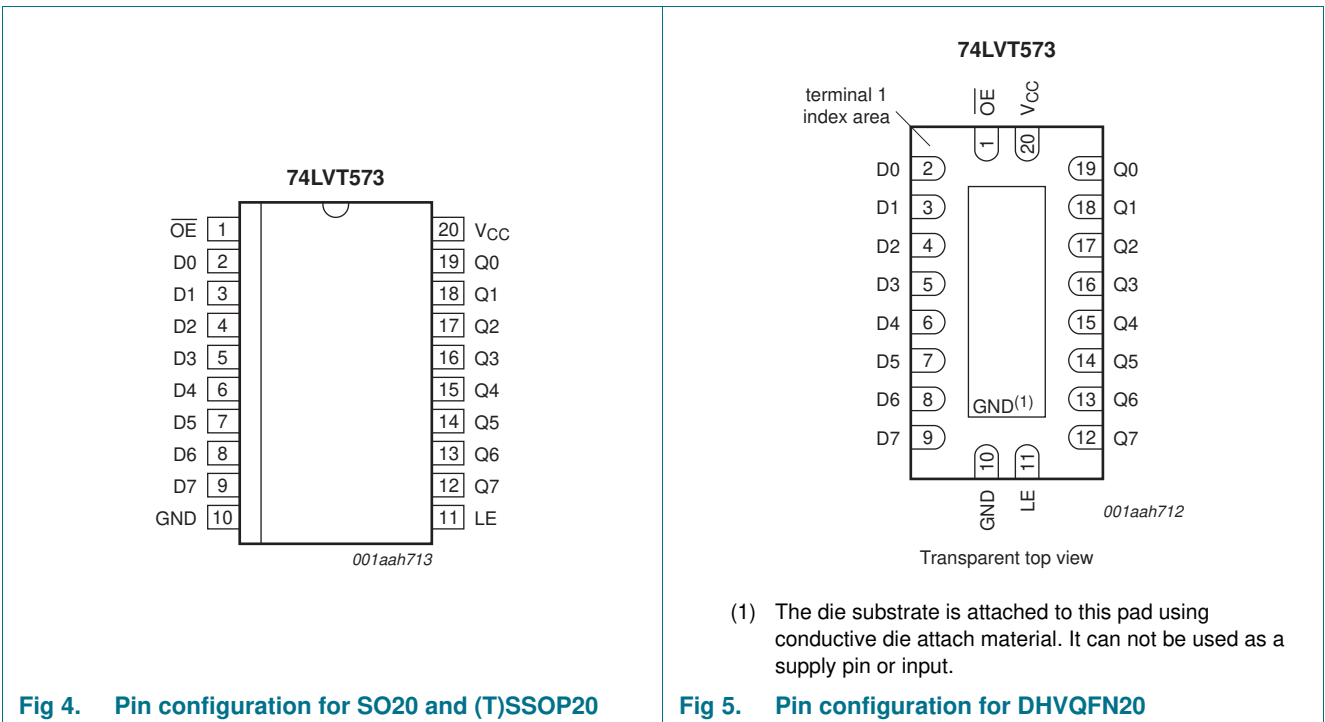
74LVT573

$\overline{OE}$ 1
D0 2
D1 3
D2 4
D3 5
D4 6
D5 7
D6 8
D7 9
GND 10

20 $V_{CC}$
19 Q0
18 Q1
17 Q2
16 Q3
15 Q4
14 Q5
13 Q6
12 Q7
11 LE

001aah713

Fig 4. Pin configuration for SO20 and (T)SSOP20

74LVT573

terminal 1 index area

$\overline{OE}$ $V_{CC}$
1 20

D0 2
D1 3
D2 4
D3 5
D4 6
D5 7
D6 8
D7 9

19 Q0
18 Q1
17 Q2
16 Q3
15 Q4
14 Q5
13 Q6
12 Q7

GND$^{(1)}$

10 11
GND LE

001aah712

Transparent top view

(1) The die substrate is attached to this pad using conductive die attach material. It can not be used as a supply pin or input.

Fig 5. Pin configuration for DHVQFN20